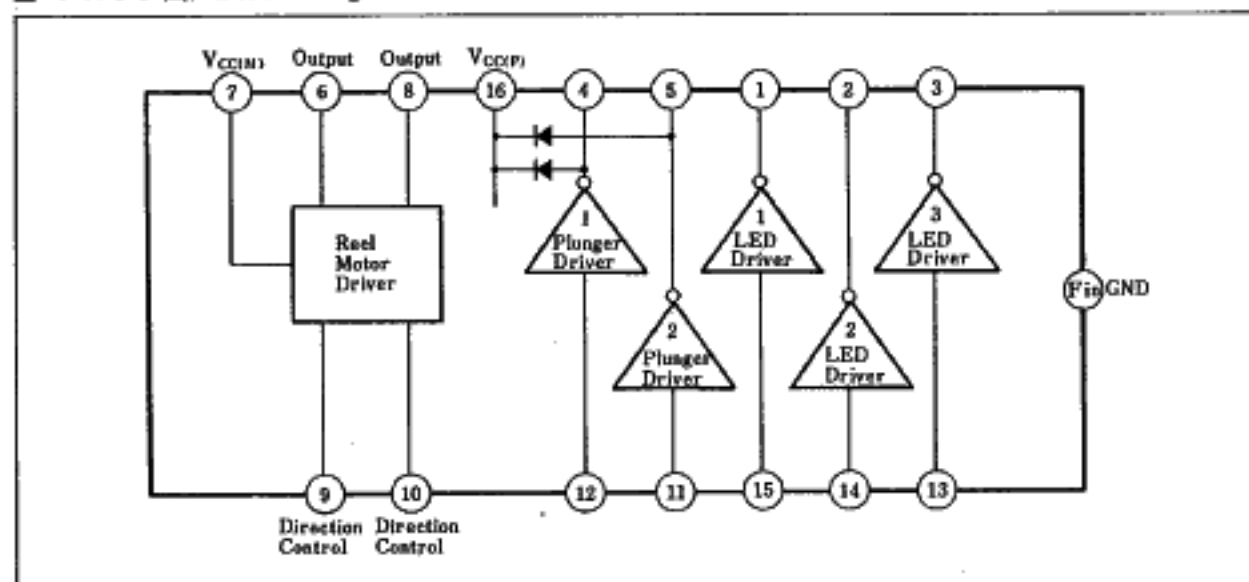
$V_{CC(M)}$ Output Output $V_{CC(P)}$

7 6 8 16 4 5 1 2 3

Reel Motor Driver

1 Plunger Driver

2 Plunger Driver

1 LED Driver

2 LED Driver

3 LED Driver

Fin GND

9 10 12 11 15 14 13

Direction Control Direction Control